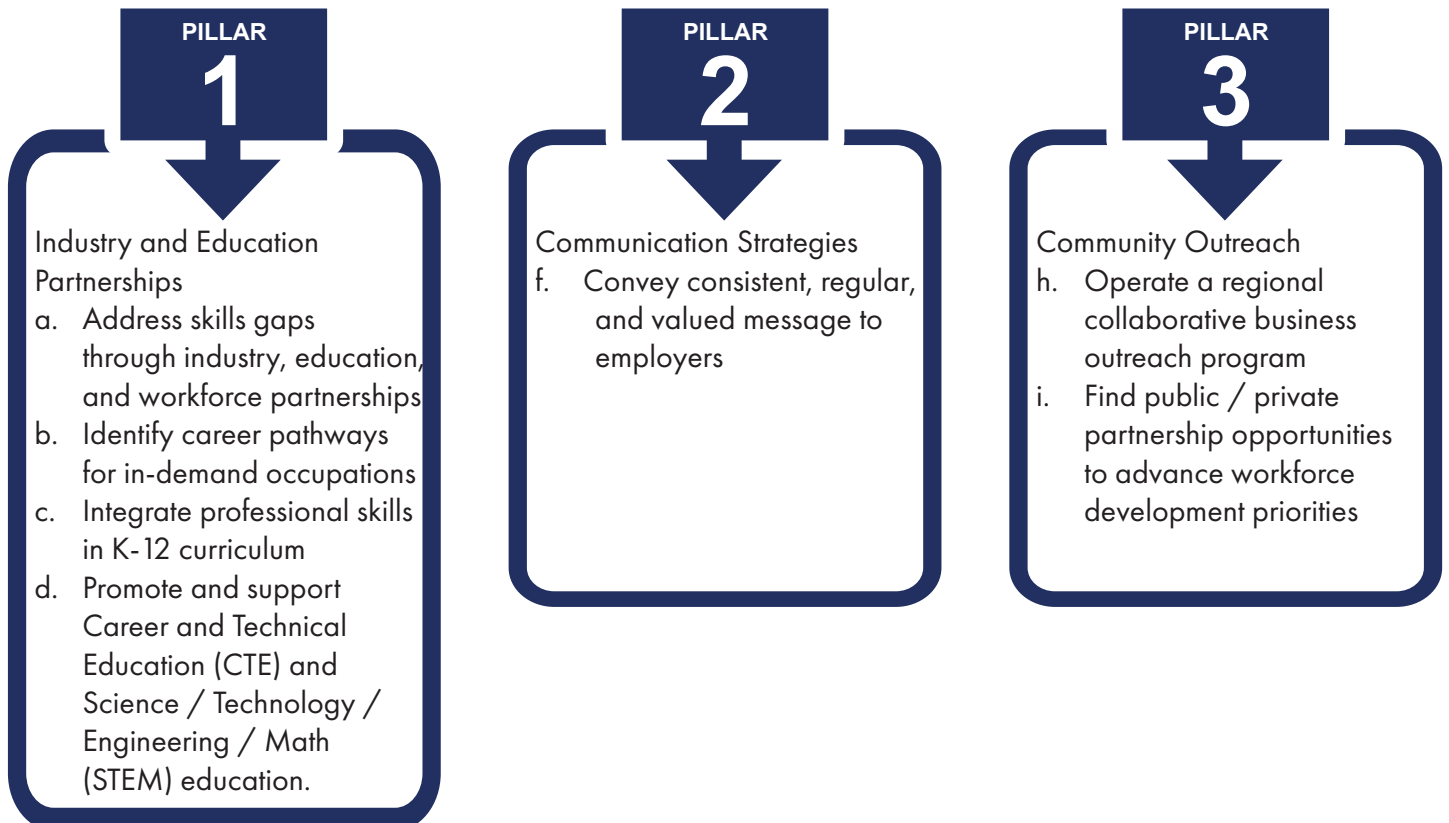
PILLAR
1

Industry and Education Partnerships
a. Address skills gaps through industry, education, and workforce partnerships
b. Identify career pathways for in-demand occupations
c. Integrate professional skills in K-12 curriculum
d. Promote and support Career and Technical Education (CTE) and Science / Technology / Engineering / Math (STEM) education.

PILLAR
2

Communication Strategies
f. Convey consistent, regular, and valued message to employers

PILLAR
3

Community Outreach
h. Operate a regional collaborative business outreach program
i. Find public / private partnership opportunities to advance workforce development priorities